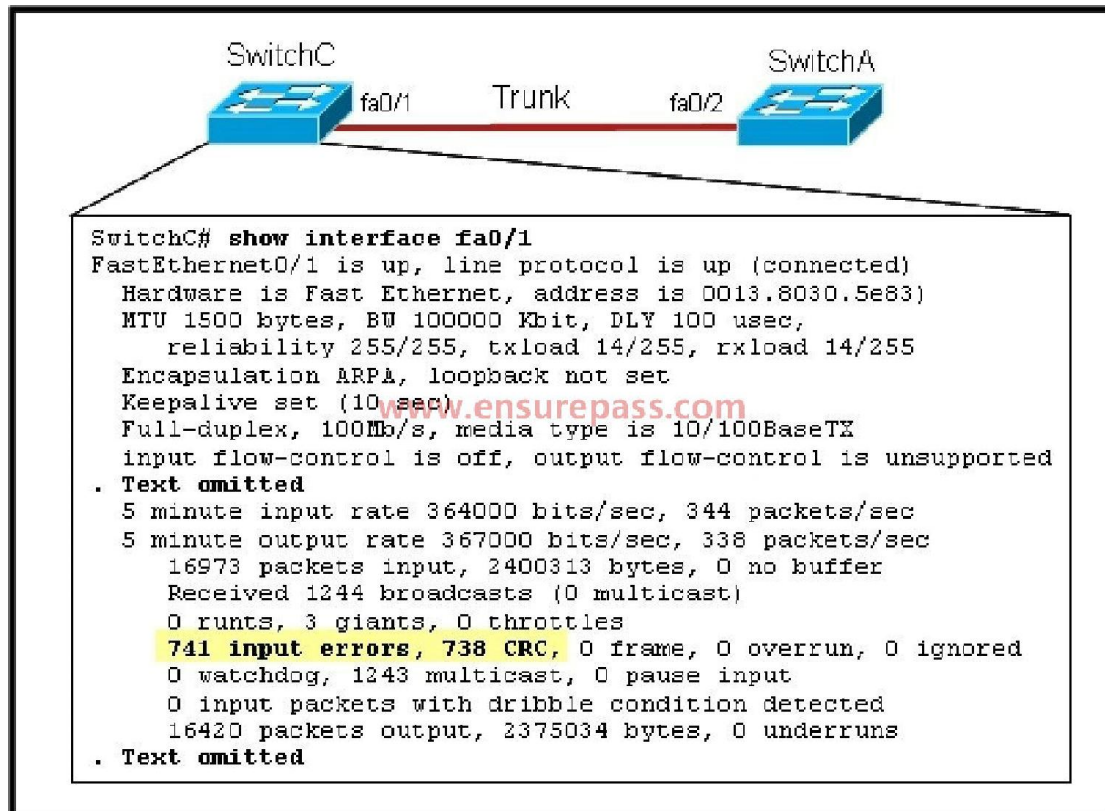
SwitchC
SwitchA
fa0/1
Trunk
fa0/2

SwitchC# show interface fa0/1
FastEthernet0/1 is up, line protocol is up (connected)
Hardware is Fast Ethernet, address is 0013.8030.5e83)
MTU 1500 bytes, BW 100000 Kbit, DLY 100 usec,
reliability 255/255, txload 14/255, rxload 14/255
Encapsulation ARPA, loopback not set
Keepalive set (10 sec)
www.ensurepass.com
Full-duplex, 100Mb/s, media type is 10/100BaseTX
input flow-control is off, output flow-control is unsupported
. Text omitted
5 minute input rate 364000 bits/sec, 344 packets/sec
5 minute output rate 367000 bits/sec, 338 packets/sec
16973 packets input, 2400313 bytes, 0 no buffer
Received 1244 broadcasts (0 multicast)
0 runts, 3 giants, 0 throttles
741 input errors, 738 CRC, 0 frame, 0 overrun, 0 ignored
0 watchdog, 1243 multicast, 0 pause input
0 input packets with dribble condition detected
16420 packets output, 2375034 bytes, 0 underruns
. Text omitted